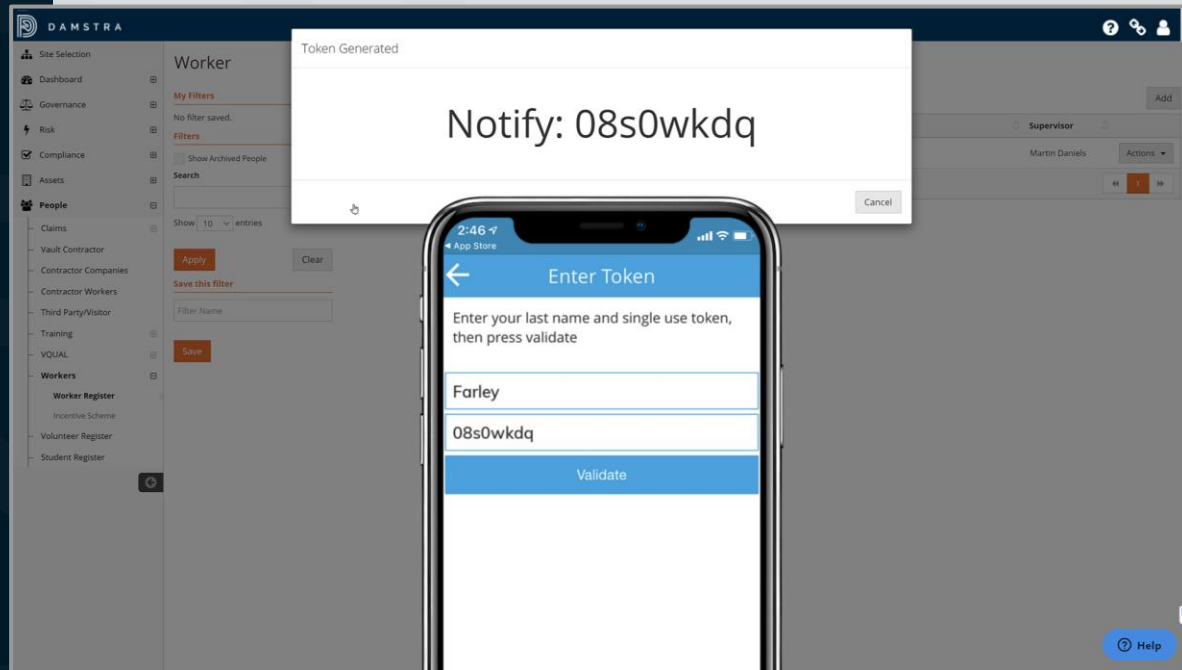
DAMSTRA

Site Selection
Dashboard
Governance
Risk
Compliance
Assets
People
Claims
Vault Contractor
Contractor Companies
Contractor Workers
Third Party/Visitor
Training
VQUAL
Workers
Worker Register
Incentive Scheme
Volunteer Register
Student Register

Worker
My Filters
No filter saved.
Filters
Show Archived People
Search
Show 10 entries
Apply
Clear
Save this filter
Filter Name
Save

Add
Supervisor
Martin Daniels
Actions
1

Token Generated

Notify: 08s0wkdq

Cancel

2:46
◂ App Store
Enter Token
Enter your last name and single use token, then press validate
Farley
08s0wkdq
Validate

Help